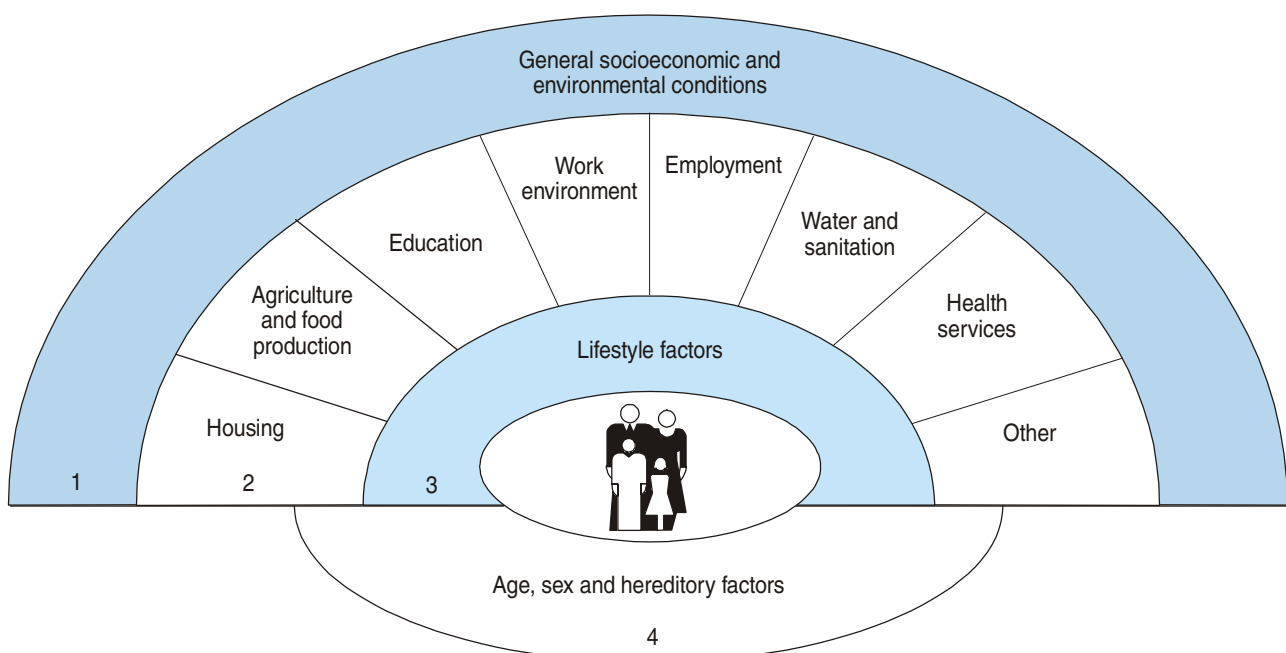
General socioeconomic and environmental conditions

Agriculture and food production

Education

Work environment

Employment

Water and sanitation

Health services

Housing

Other

Lifestyle factors

1

2

3

Age, sex and hereditory factors

4